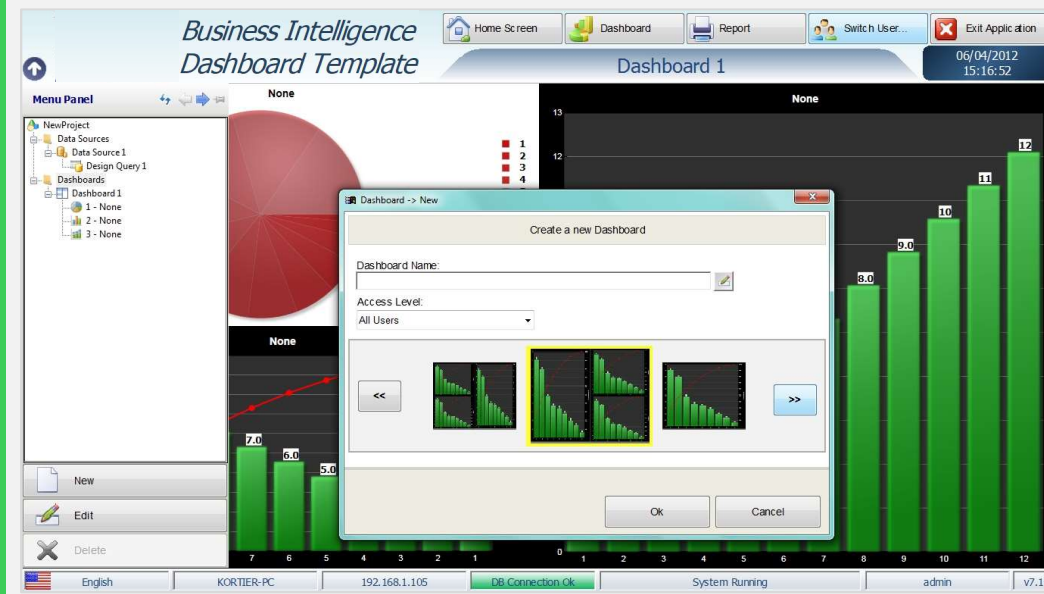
Business Intelligence
Dashboard Template

Home Screen
Dashboard
Report
Switch User...
Exit Application

Dashboard 1

06/04/2012
15:16:52

Menu Panel

NewProject
Data Sources
Data Source 1
Design Query 1
Dashboards
Dashboard 1
1 - None
2 - None
3 - None

New
Edit
Delete

None

1
2
3
4

None

7.0
6.0
5.0

7 6 5 4 3 2 1

None

13
12

12
11
10
9.0
8.0

0
1 2 3 4 5 6 7 8 9 10 11 12

Dashboard -> New

Create a new Dashboard

Dashboard Name:

Access Level:
All Users

<<
>>

Ok
Cancel

English
KORTIER-PC
192.168.1.105
DB Connection Ok
System Running
admin
v7.1